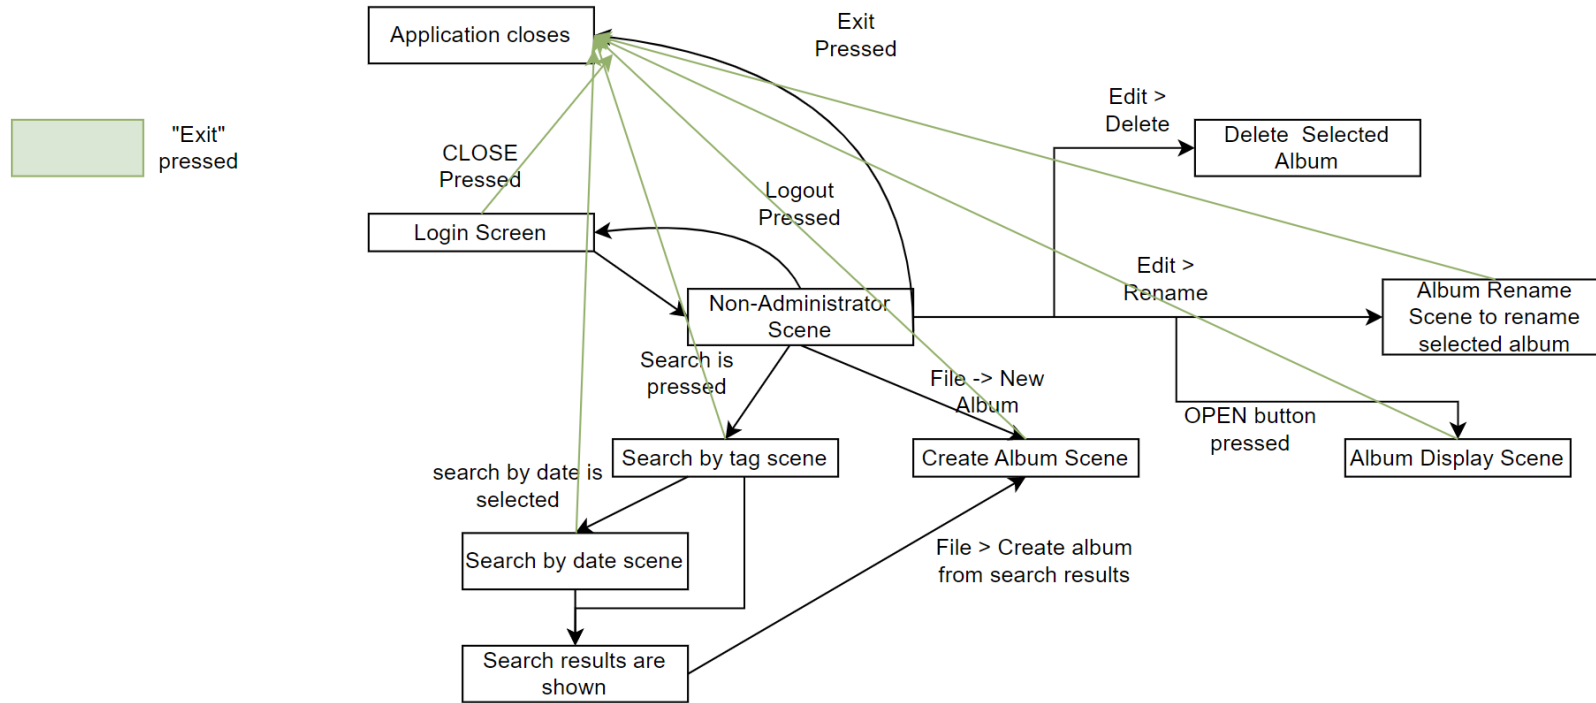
"Exit"
pressed

Application closes

Exit
Pressed

CLOSE
Pressed

Login Screen

Logout
Pressed

Edit >
Delete

Delete Selected
Album

Edit >
Rename

Non-Administrator
Scene

Album Rename
Scene to rename
selected album

Search is
pressed

File -> New
Album

OPEN button
pressed

search by date is
selected

Search by tag scene

Create Album Scene

Album Display Scene

Search by date scene

File > Create album
from search results

Search results are
shown